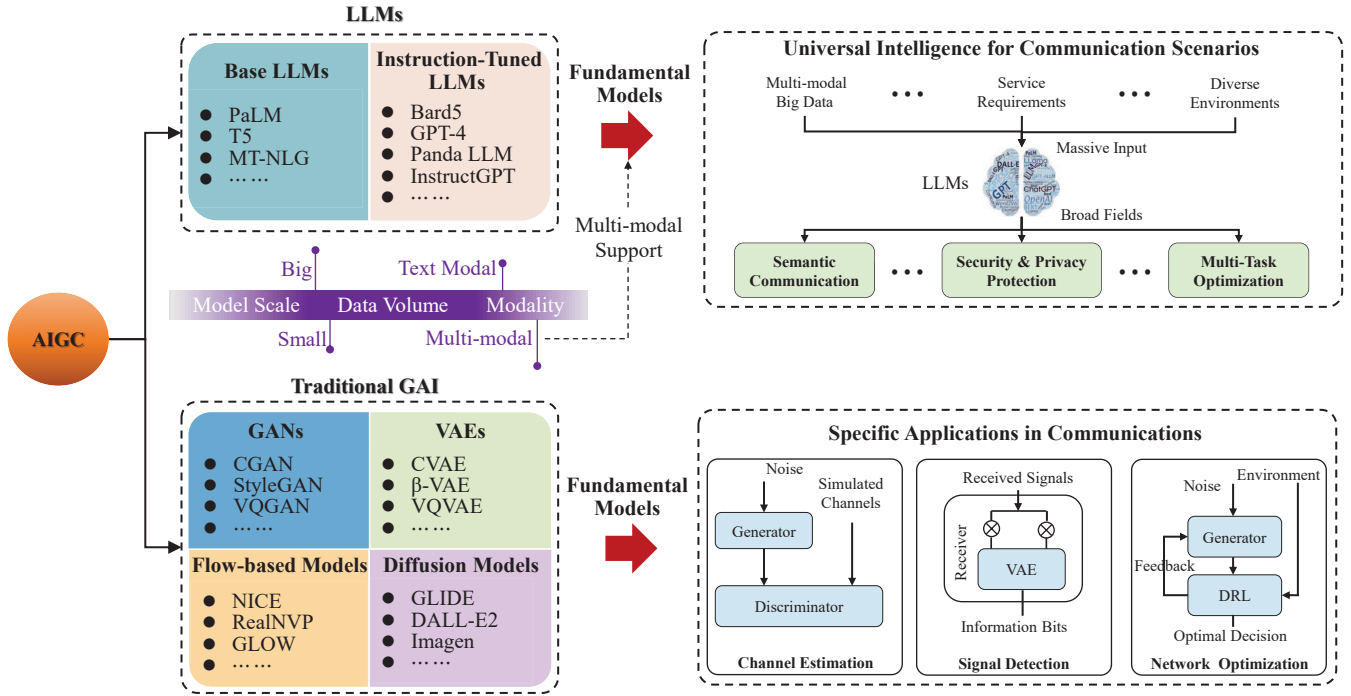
LLMs

Base LLMs
- PaLM
- T5
- MT-NLG
- ……

Instruction-Tuned LLMs
- Bard5
- GPT-4
- Panda LLM
- InstructGPT
- ……

Fundamental Models

Universal Intelligence for Communication Scenarios

Multi-modal Big Data • • • Service Requirements • • • Diverse Environments

Massive Input

LLMs

Broad Fields

Semantic Communication • • • Security & Privacy Protection • • • Multi-Task Optimization

Multi-modal Support

Big
Text Modal
Model Scale
Data Volume
Modality
Small
Multi-modal

AIGC

Traditional GAI

GANs
- CGAN
- StyleGAN
- VQGAN
- ……

VAEs
- CVAE
- β-VAE
- VQVAE
- ……

Flow-based Models
- NICE
- RealNVP
- GLOW
- ……

Diffusion Models
- GLIDE
- DALL-E2
- Imagen
- ……

Fundamental Models

Specific Applications in Communications

Noise
Simulated Channels
Generator
Discriminator
Channel Estimation

Received Signals
Receiver
VAE
Information Bits
Signal Detection

Noise
Environment
Generator
Feedback
DRL
Optimal Decision
Network Optimization